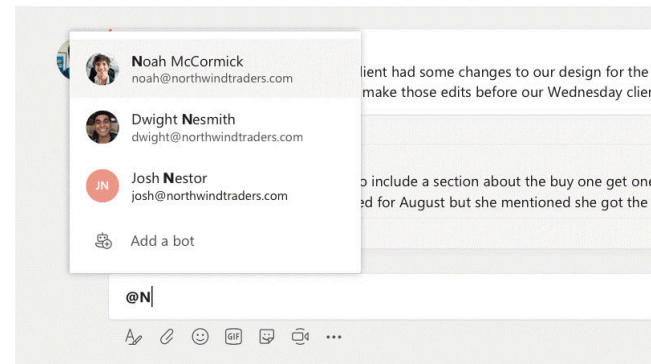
Noah McCormick
noah@northwindtraders.com

Dwight Nesmith
dwight@northwindtraders.com

JN
Josh Nestor
josh@northwindtraders.com

Add a bot

client had some changes to our design for the
make those edits before our Wednesday clie

o include a section about the buy one get one
ed for August but she mentioned she got the

@N

GIF